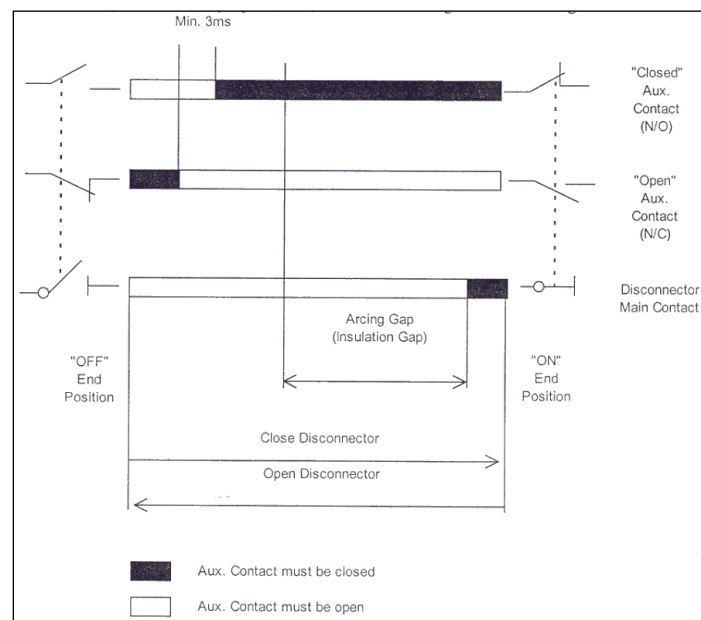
Min. 3ms

"Closed" Aux. Contact (N/O)

"Open" Aux. Contact (N/C)

Disconnector Main Contact

Arcing Gap (Insulation Gap)

"OFF" End Position

"ON" End Position

Close Disconnector

Open Disconnector

Aux. Contact must be closed

Aux. Contact must be open